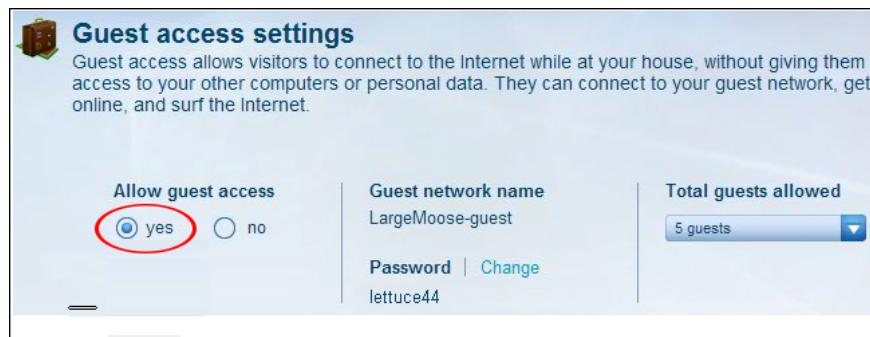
Guest access settings

Guest access allows visitors to connect to the Internet while at your house, without giving them access to your other computers or personal data. They can connect to your guest network, get online, and surf the Internet.

Allow guest access
yes no

Guest network name
LargeMoose-guest

Password | Change
lettuce44

Total guests allowed
5 guests